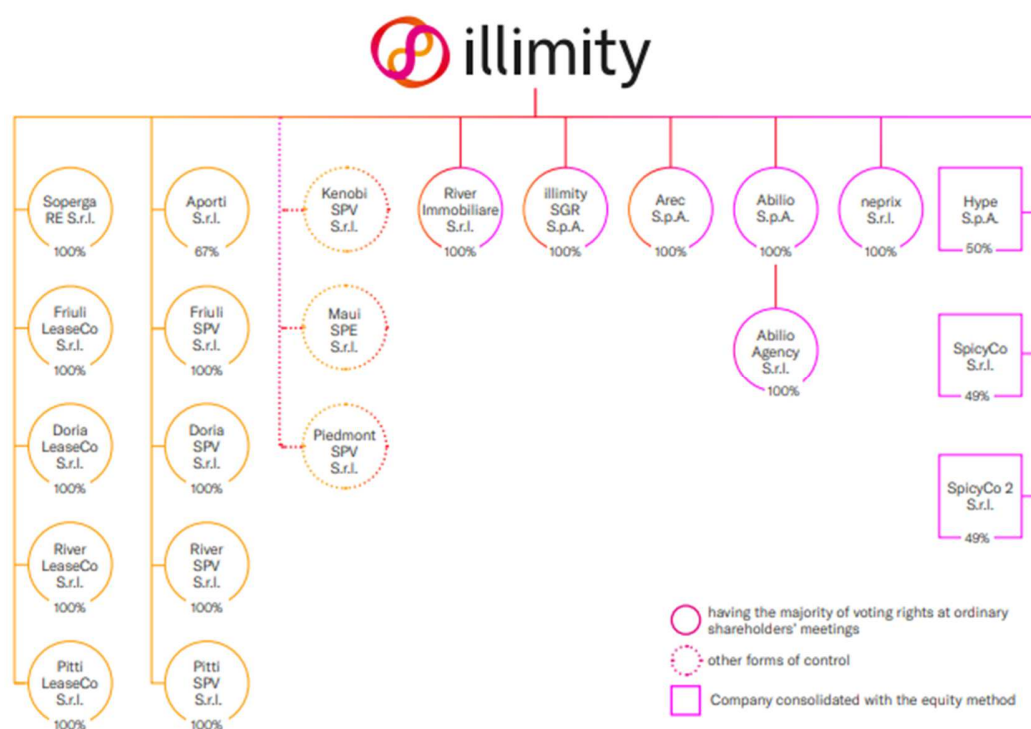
illimity

Soperga RE S.r.l.
100%

Friuli LeaseCo S.r.l.
100%

Doria LeaseCo S.r.l.
100%

River LeaseCo S.r.l.
100%

Pitti LeaseCo S.r.l.
100%

Aporti S.r.l.
67%

Friuli SPV S.r.l.
100%

Doria SPV S.r.l.
100%

River SPV S.r.l.
100%

Pitti SPV S.r.l.
100%

Kenobi SPV S.r.l.

Maui SPE S.r.l.

Piedmont SPV S.r.l.

River Immobiliare S.r.l.
100%

illimity SGR S.p.A.
100%

Arec S.p.A.
100%

Abilio S.p.A.
100%

Abilio Agency S.r.l.
100%

neprix S.r.l.
100%

Hype S.p.A.
50%

SpicyCo S.r.l.
49%

SpicyCo 2 S.r.l.
49%

having the majority of voting rights at ordinary shareholders' meetings

other forms of control

Company consolidated with the equity method